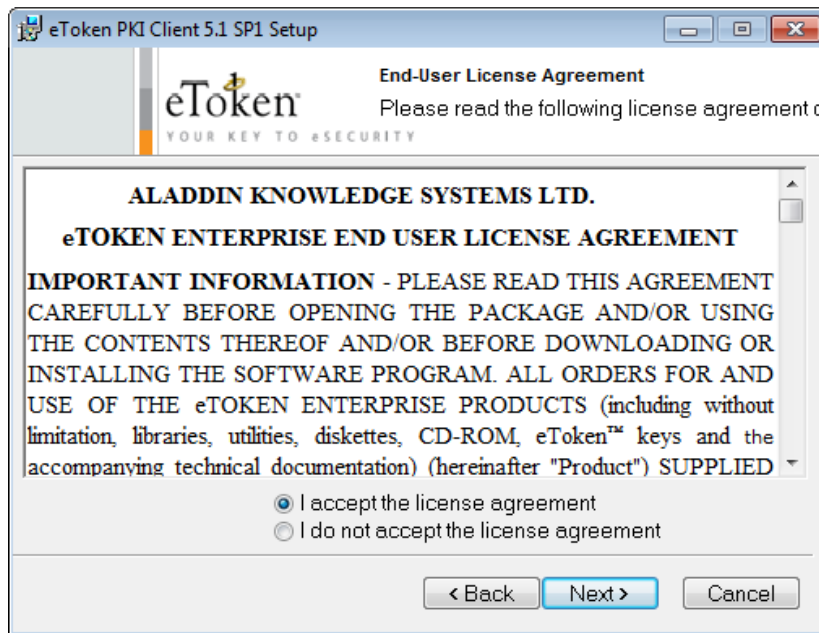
eToken PKI Client 5.1 SP1 Setup

eToken
YOUR KEY TO eSECURITY

End-User License Agreement
Please read the following license agreement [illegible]

ALADDIN KNOWLEDGE SYSTEMS LTD.

eTOKEN ENTERPRISE END USER LICENSE AGREEMENT

IMPORTANT INFORMATION - PLEASE READ THIS AGREEMENT CAREFULLY BEFORE OPENING THE PACKAGE AND/OR USING THE CONTENTS THEREOF AND/OR BEFORE DOWNLOADING OR INSTALLING THE SOFTWARE PROGRAM. ALL ORDERS FOR AND USE OF THE eTOKEN ENTERPRISE PRODUCTS (including without limitation, libraries, utilities, diskettes, CD-ROM, eToken™ keys and the accompanying technical documentation) (hereinafter "Product") SUPPLIED

I accept the license agreement
I do not accept the license agreement

< Back
Next >
Cancel